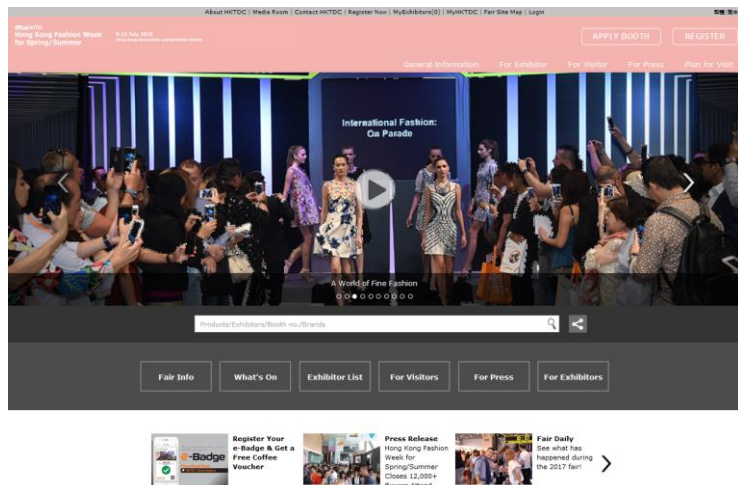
About HKTDC | Media Room | Contact HKTDC | Register Now | MyExhibitors(0) | MyHKTDC | Fair Site Map | Login

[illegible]

Hong Kong Fashion Week for Spring/Summer

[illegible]

APPLY BOOTH

REGISTER

General Information

For Exhibitor

For Visitor

For Press

Plan for Visit

International Fashion: On Parade

A World of Fine Fashion

Products/Exhibitors/Booth no./Brands

Fair Info

What's On

Exhibitor List

For Visitors

For Press

For Exhibitors

e-Badge

Register Your e-Badge & Get a Free Coffee Voucher

Press Release
Hong Kong Fashion Week for Spring/Summer Closes 12,000+ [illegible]

Fair Daily
See what has happened during the 2017 fair!